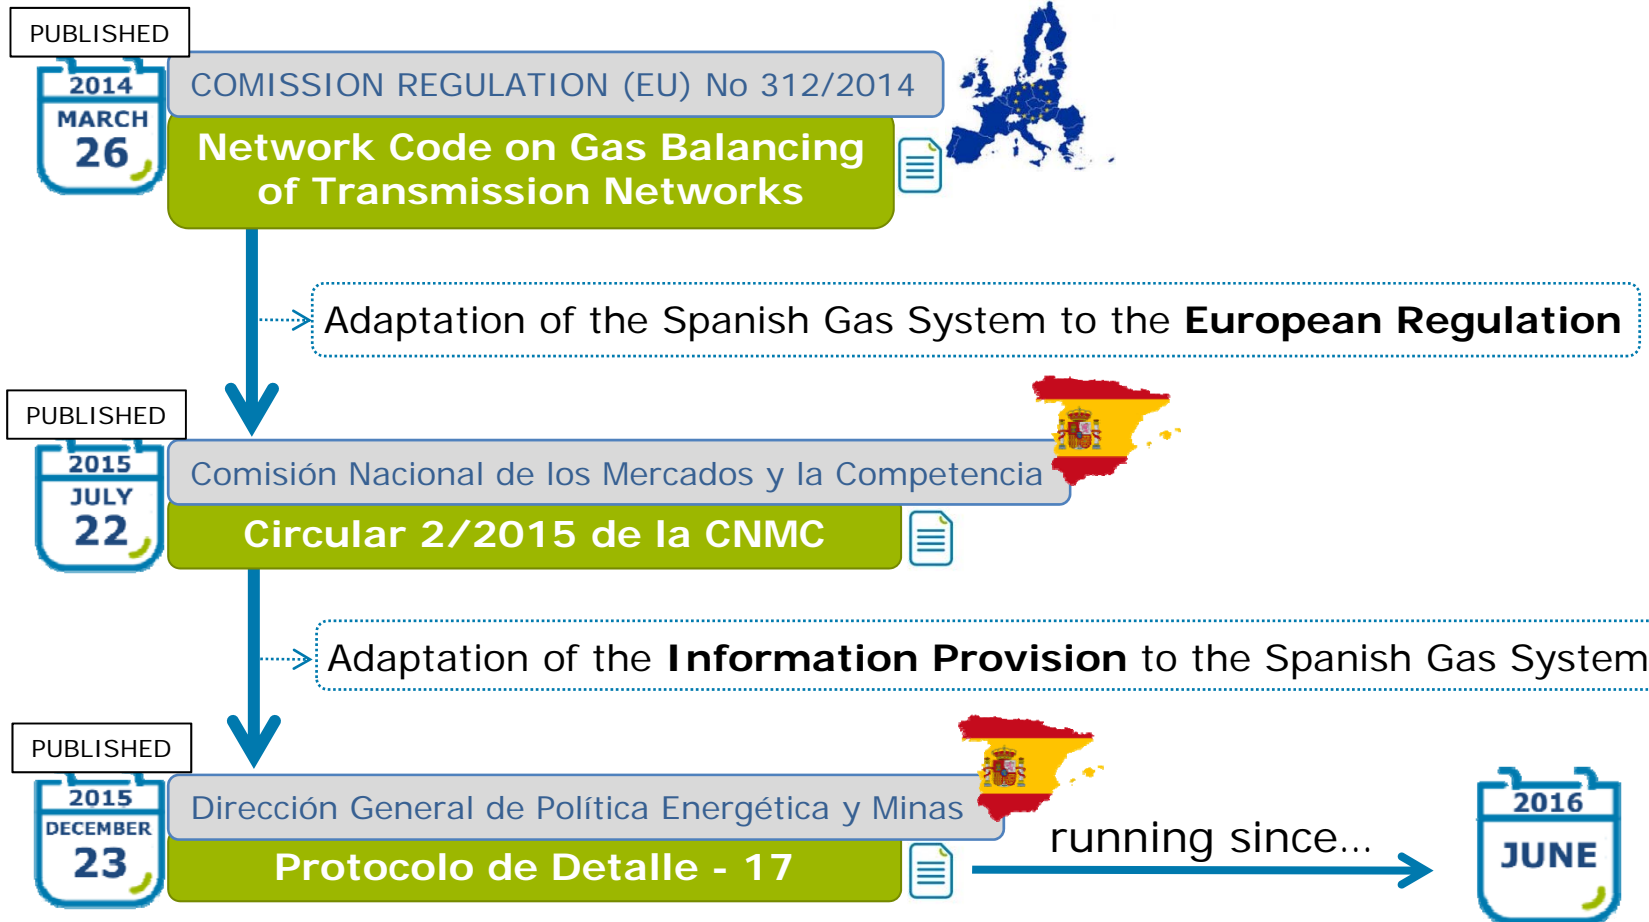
PUBLISHED

2014
MARCH
26

COMISSION REGULATION (EU) No 312/2014

Network Code on Gas Balancing of Transmission Networks

Adaptation of the Spanish Gas System to the **European Regulation**

PUBLISHED

2015
JULY
22

Comisión Nacional de los Mercados y la Competencia

Circular 2/2015 de la CNMC

Adaptation of the **Information Provision** to the Spanish Gas System

PUBLISHED

2015
DECEMBER
23

Dirección General de Política Energética y Minas

Protocolo de Detalle - 17

running since...

2016
JUNE